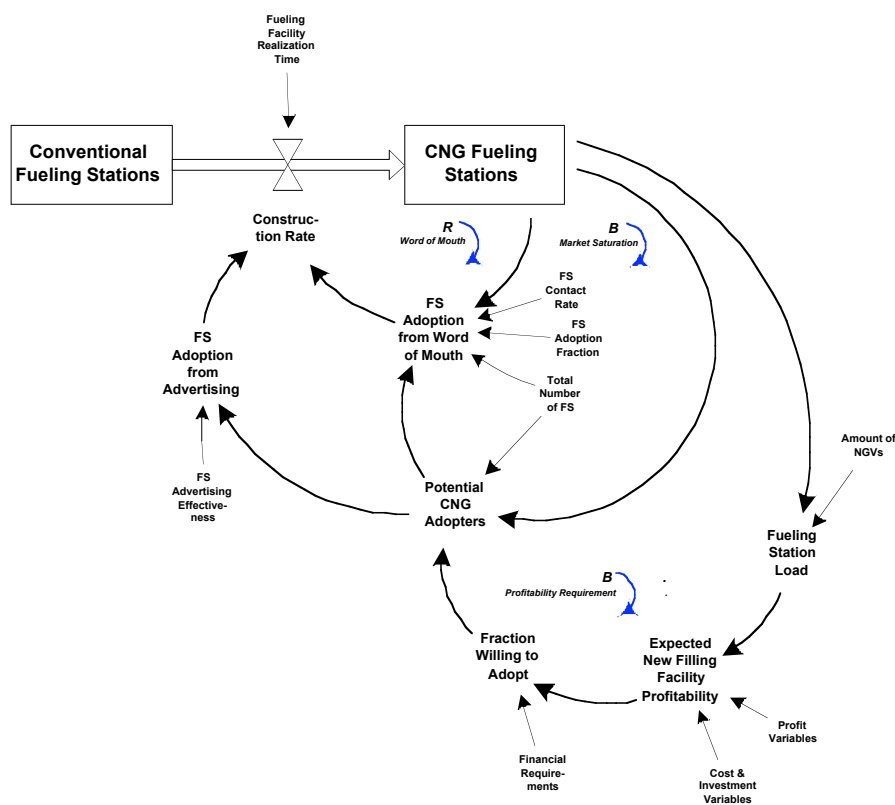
Fueling Facility Realization Time

Conventional Fueling Stations

CNG Fueling Stations

Construction Rate

R
Word of Mouth

B
Market Saturation

FS Contact Rate

FS Adoption from Word of Mouth

FS Adoption Fraction

FS Adoption from Advertising

Total Number of FS

Amount of NGVs

FS Advertising Effectiveness

Potential CNG Adopters

Fueling Station Load

B
Profitability Requirement

Fraction Willing to Adopt

Expected New Filling Facility Profitability

Profit Variables

Financial Requirements

Cost & Investment Variables